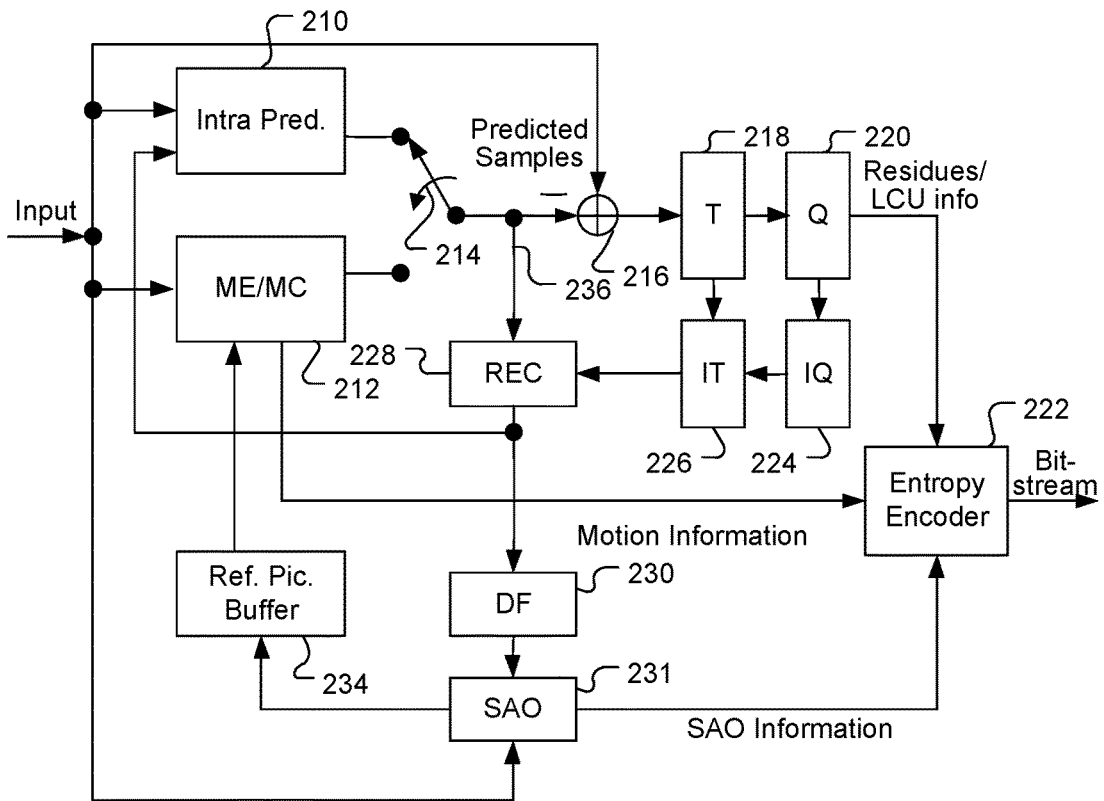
210

Intra Pred.

Predicted Samples

218

220

Residues/ LCU info

Input

T

Q

214

216

236

ME/MC

228

REC

IT

IQ

212

222

226

224

Bit-stream

Entropy Encoder

Motion Information

Ref. Pic. Buffer

230

DF

234

231

SAO

SAO Information